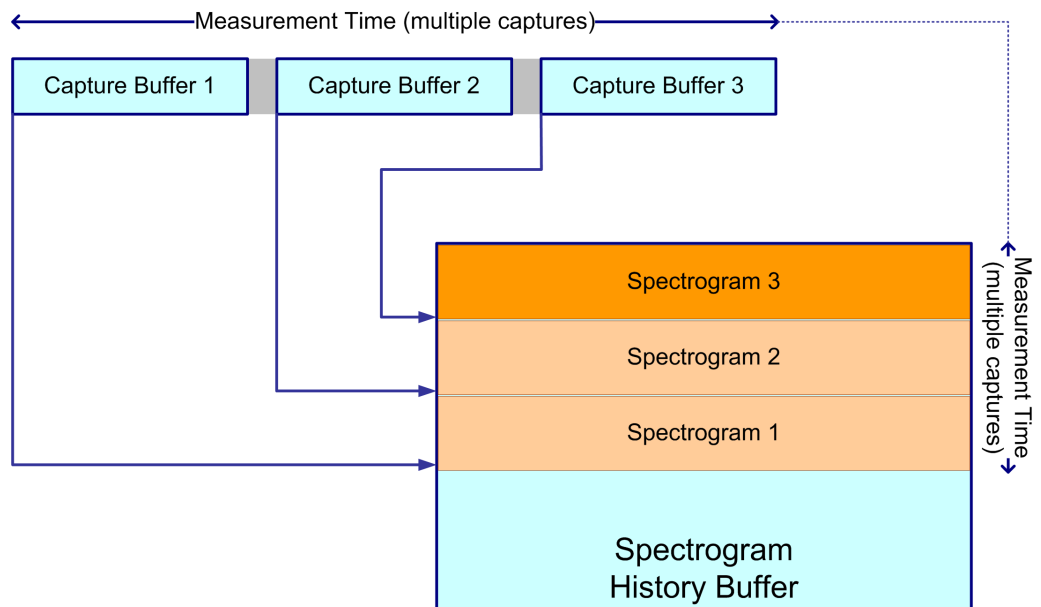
Measurement Time (multiple captures)

Capture Buffer 1

Capture Buffer 2

Capture Buffer 3

Spectrogram 3

Spectrogram 2

Spectrogram 1

Spectrogram History Buffer

Measurement Time (multiple captures)